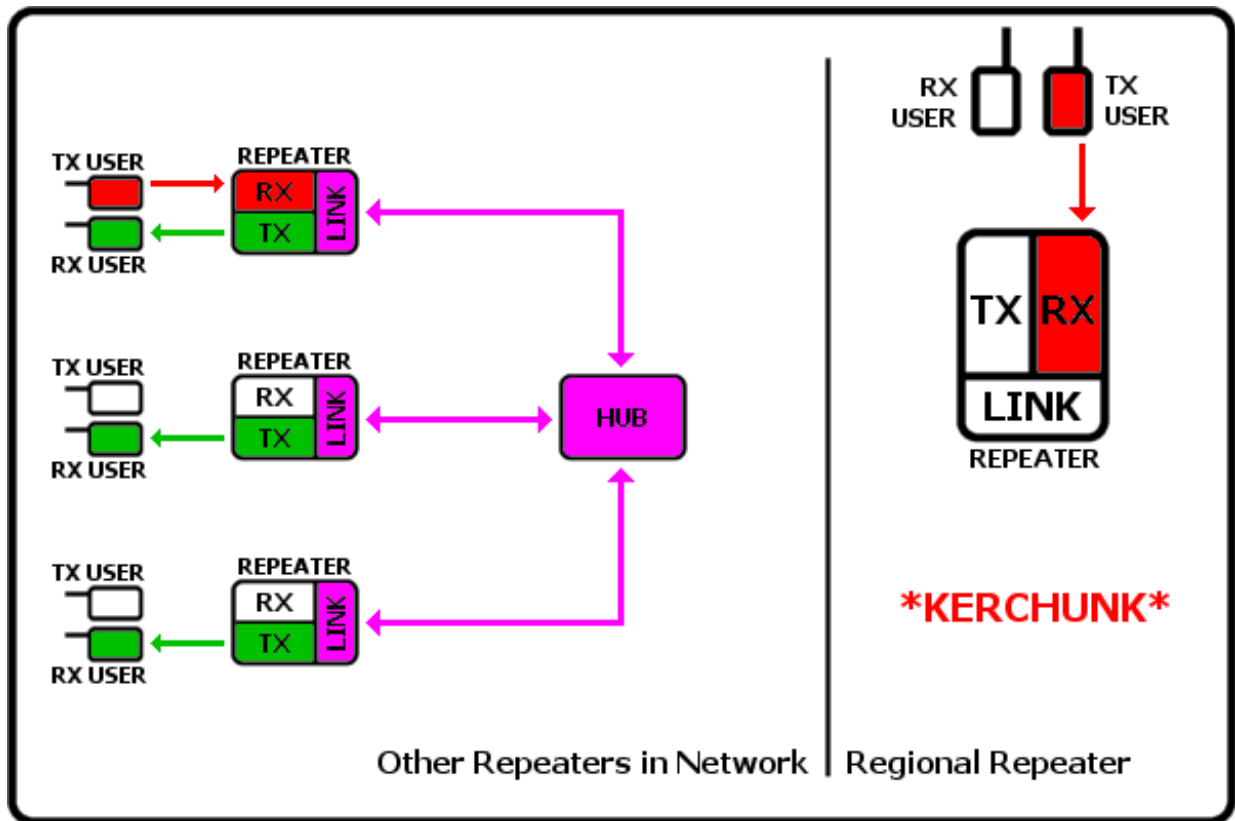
TX USER
REPEATER
RX
TX
LINK
RX USER

TX USER
REPEATER
RX
TX
LINK
RX USER

HUB

TX USER
REPEATER
RX
TX
LINK
RX USER

RX USER
TX USER

TX
RX
LINK
REPEATER

*KERCHUNK*

Other Repeaters in Network

Regional Repeater